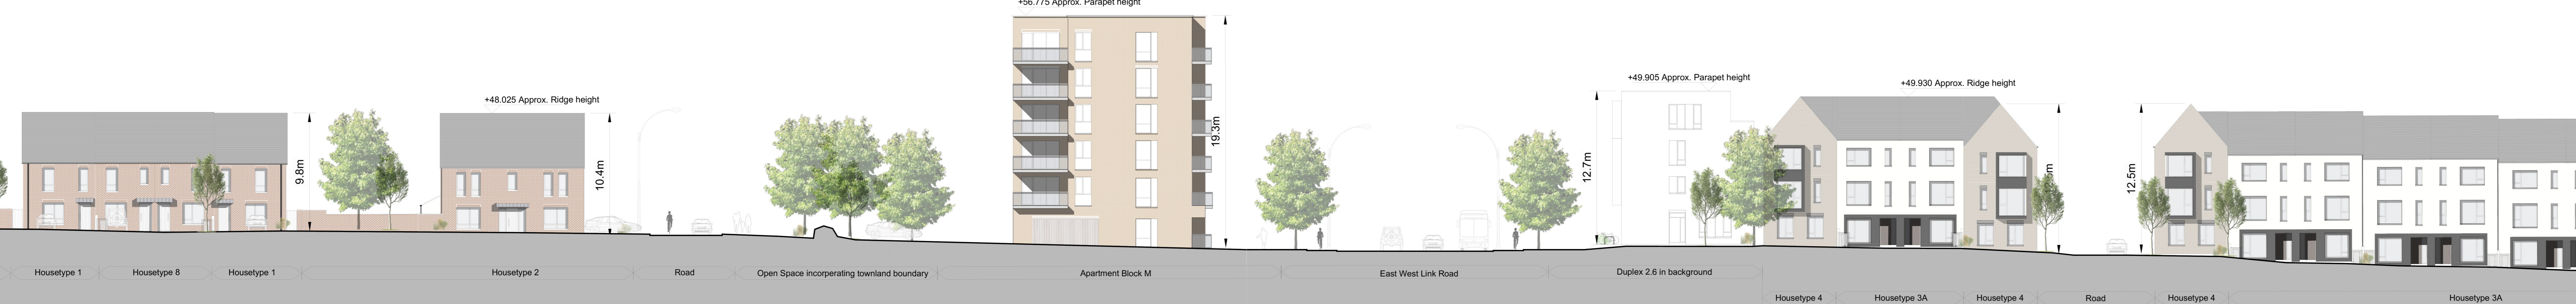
+56.775 Approx. Parapet height

+48.025 Approx. Ridge height

+49.905 Approx. Parapet height

+49.930 Approx. Ridge height

9.8m

10.4m

19.3m

12.7m

12.5m

Housetype 1 | Housetype 8 | Housetype 1 | Housetype 2 | Road | Open Space incorperating townland boundary | Apartment Block M | East West Link Road | Duplex 2.6 in background

Housetype 4 | Housetype 3A | Housetype 4 | Road | Housetype 4 | Housetype 3A